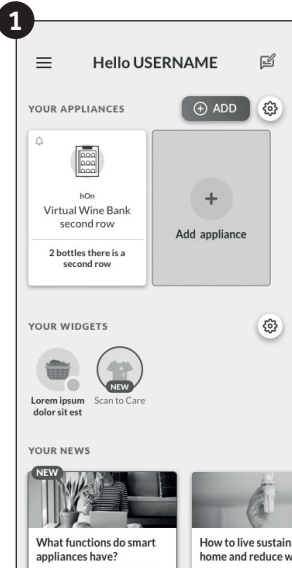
1

Hello USERNAME

YOUR APPLIANCES

ADD

hOn
Virtual Wine Bank
second row

2 bottles there is a second row

Add appliance

YOUR WIDGETS

Lorem ipsum dolor sit est

NEW
Scan to Care

YOUR NEWS

NEW

What functions do smart appliances have?

How to live sustain home and reduce w